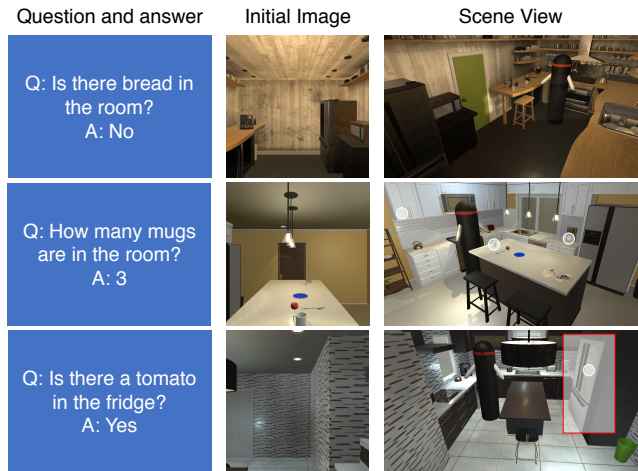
| Question and answer | Initial Image | Scene View |
|---|---|---|
| Q: Is there bread in the room? A: No | | |
| Q: How many mugs are in the room? A: 3 | | |
| Q: Is there a tomato in the fridge? A: Yes | | |